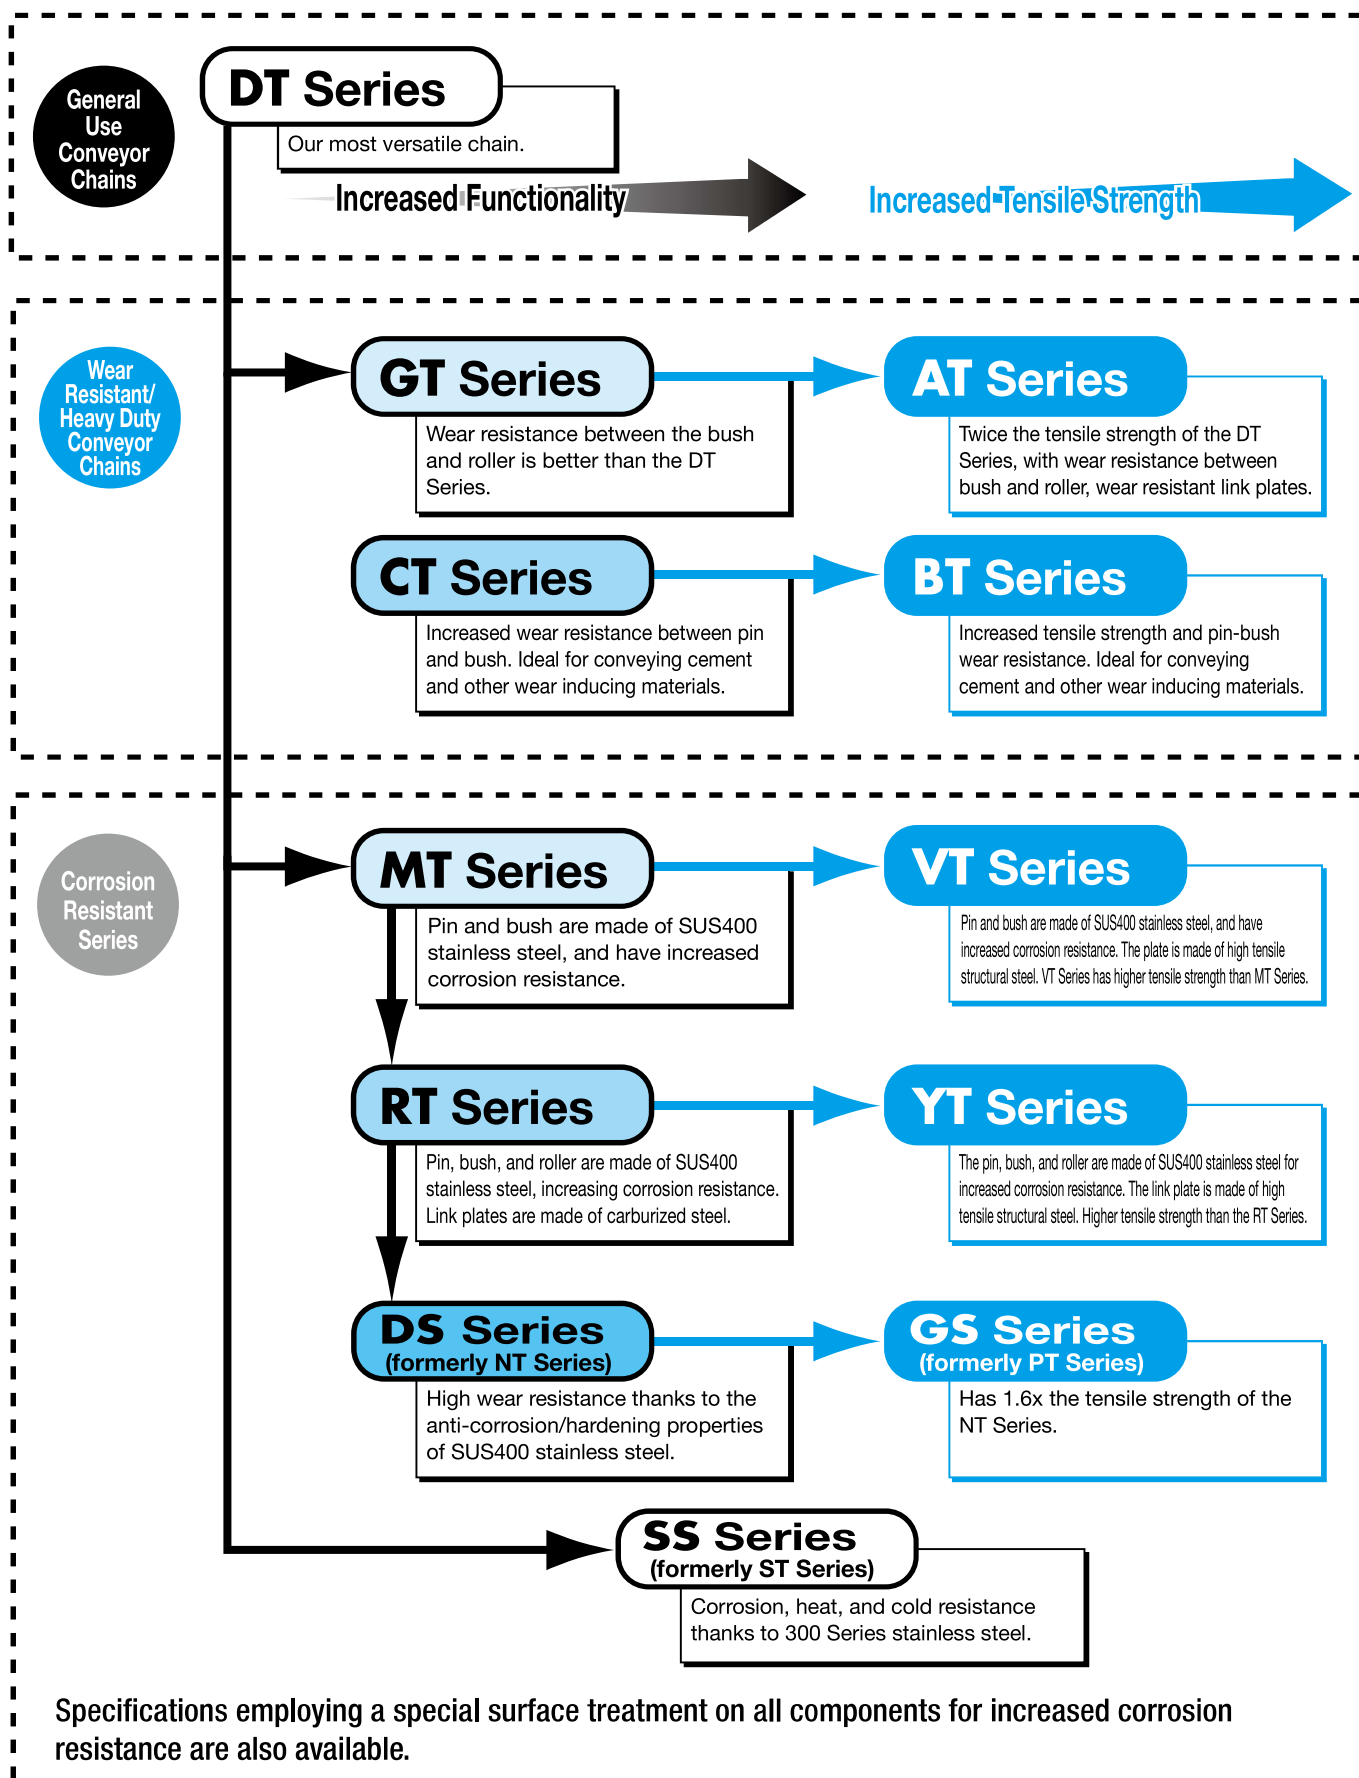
General Use Conveyor Chains

DT Series

Our most versatile chain.

Increased Functionality

Increased Tensile Strength

Wear Resistant/ Heavy Duty Conveyor Chains

GT Series

Wear resistance between the bush and roller is better than the DT Series.

AT Series

Twice the tensile strength of the DT Series, with wear resistance between bush and roller, wear resistant link plates.

CT Series

Increased wear resistance between pin and bush. Ideal for conveying cement and other wear inducing materials.

BT Series

Increased tensile strength and pin-bush wear resistance. Ideal for conveying cement and other wear inducing materials.

Corrosion Resistant Series

MT Series

Pin and bush are made of SUS400 stainless steel, and have increased corrosion resistance.

VT Series

Pin and bush are made of SUS400 stainless steel, and have increased corrosion resistance. The plate is made of high tensile structural steel. VT Series has higher tensile strength than MT Series.

RT Series

Pin, bush, and roller are made of SUS400 stainless steel, increasing corrosion resistance. Link plates are made of carburized steel.

YT Series

The pin, bush, and roller are made of SUS400 stainless steel for increased corrosion resistance. The link plate is made of high tensile structural steel. Higher tensile strength than the RT Series.

DS Series (formerly NT Series)

High wear resistance thanks to the anti-corrosion/hardening properties of SUS400 stainless steel.

GS Series (formerly PT Series)

Has 1.6x the tensile strength of the NT Series.

SS Series (formerly ST Series)

Corrosion, heat, and cold resistance thanks to 300 Series stainless steel.

Specifications employing a special surface treatment on all components for increased corrosion resistance are also available.